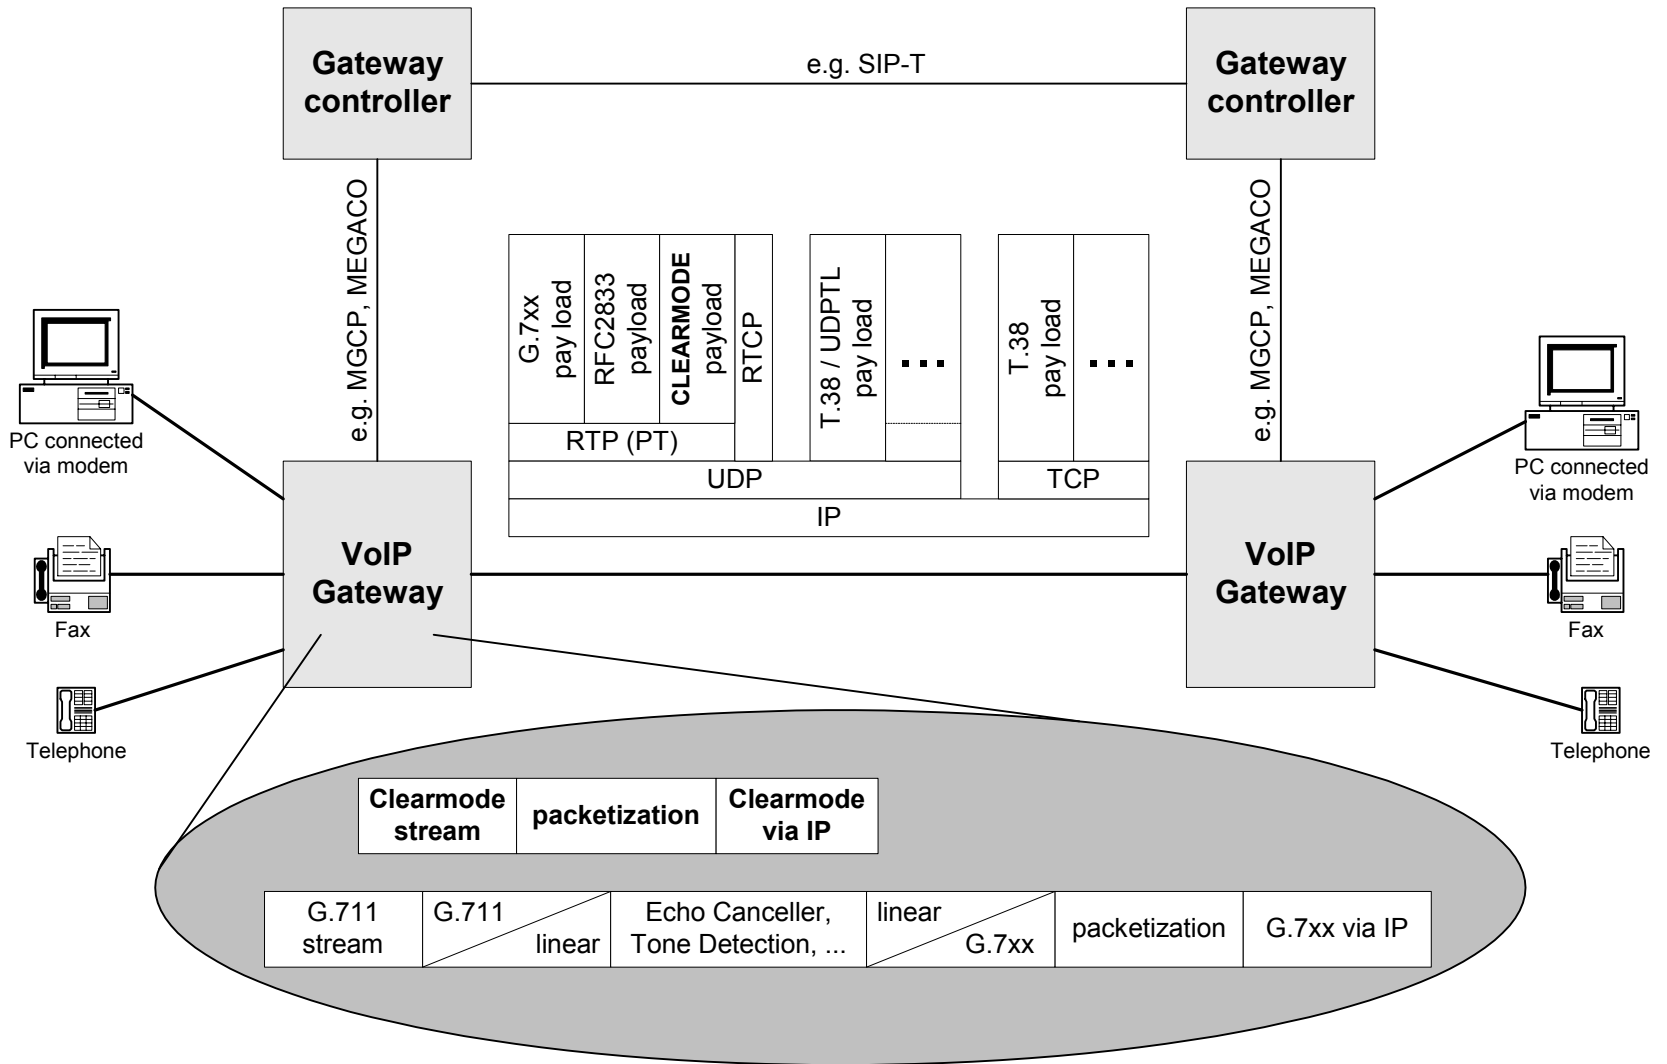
Gateway controller

e.g. SIP-T

Gateway controller

e.g. MGCP, MEGACO

e.g. MGCP, MEGACO

G.7xx pay load

RFC2833 payload

CLEARMODE payload

RTCP

T.38 / UDPTL pay load

...

T.38 pay load

...

RTP (PT)

UDP

TCP

IP

PC connected via modem

PC connected via modem

VoIP Gateway

VoIP Gateway

Fax

Fax

Telephone

Telephone

| Clearmode stream | packetization | Clearmode via IP |
|---|---|---|

| G.711 stream | G.711 linear | Echo Canceller, Tone Detection, ... | linear G.7xx | packetization | G.7xx via IP |
|---|---|---|---|---|---|